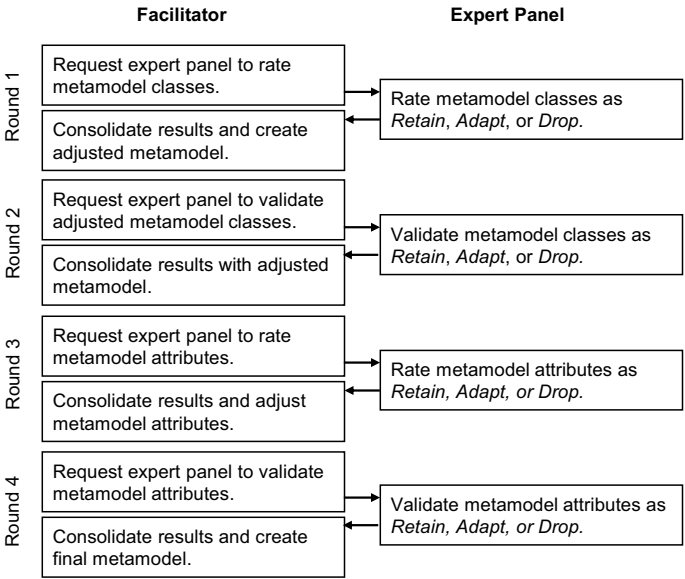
Facilitator

Expert Panel

Round 1

Request expert panel to rate metamodel classes.

Rate metamodel classes as *Retain*, *Adapt*, or *Drop*.

Consolidate results and create adjusted metamodel.

Round 2

Request expert panel to validate adjusted metamodel classes.

Validate metamodel classes as *Retain*, *Adapt*, or *Drop.*

Consolidate results with adjusted metamodel.

Round 3

Request expert panel to rate metamodel attributes.

Rate metamodel attributes as *Retain, Adapt, or Drop.*

Consolidate results and adjust metamodel attributes.

Round 4

Request expert panel to validate metamodel attributes.

Validate metamodel attributes as *Retain, Adapt, or Drop.*

Consolidate results and create final metamodel.